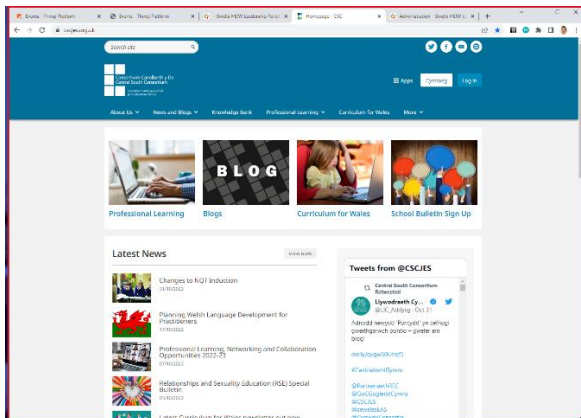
Eventa · Things Platform | Eventa · Things Platform | Siedia MEW Leadership Portal | Homepage · CSC | Administration · Siedia MEW L

cscjes.org.uk

Search site

Consortiwm Canolbarth y De
Central South Consortium

Apps | Cymraeg | Log in

About Us | News and Blogs | Knowledge Bank | Professional Learning | Curriculum for Wales | More

BLOG

Professional Learning | Blogs | Curriculum for Wales | School Bulletin Sign Up

Latest News

More news

Changes to NQT Induction
31/10/2022

Planning Welsh Language Development for Practitioners
17/10/2022

Professional Learning, Networking and Collaboration Opportunities 2022-23
07/10/2022

Relationships and Sexuality Education (RSE) Special Bulletin
07/10/2022

Latest Curriculum for Wales newsletter out now

Tweets from @CSCJES

Central South Consortium Retweeted

Llywodraeth Cy...
@LlC_Addysg · Oct 31

Adnodd newydd 'Punydd' ye cefnogi gweithgarwch bondio – gweler ein blog!

ow.ly/...

#CwricwlwmiGymru

@...